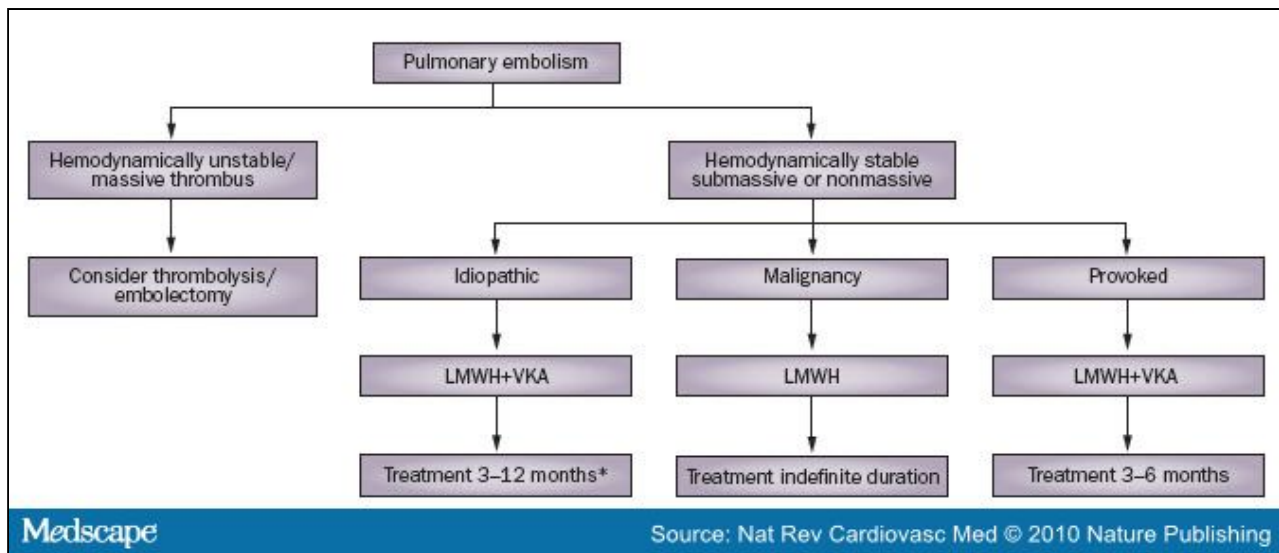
Pulmonary embolism

Hemodynamically unstable/ massive thrombus

Consider thrombolysis/ embolectomy

Hemodynamically stable submassive or nonmassive

Idiopathic

LMWH+VKA

Treatment 3–12 months*

Malignancy

LMWH

Treatment indefinite duration

Provoked

LMWH+VKA

Treatment 3–6 months

Medscape

Source: Nat Rev Cardiovasc Med © 2010 Nature Publishing